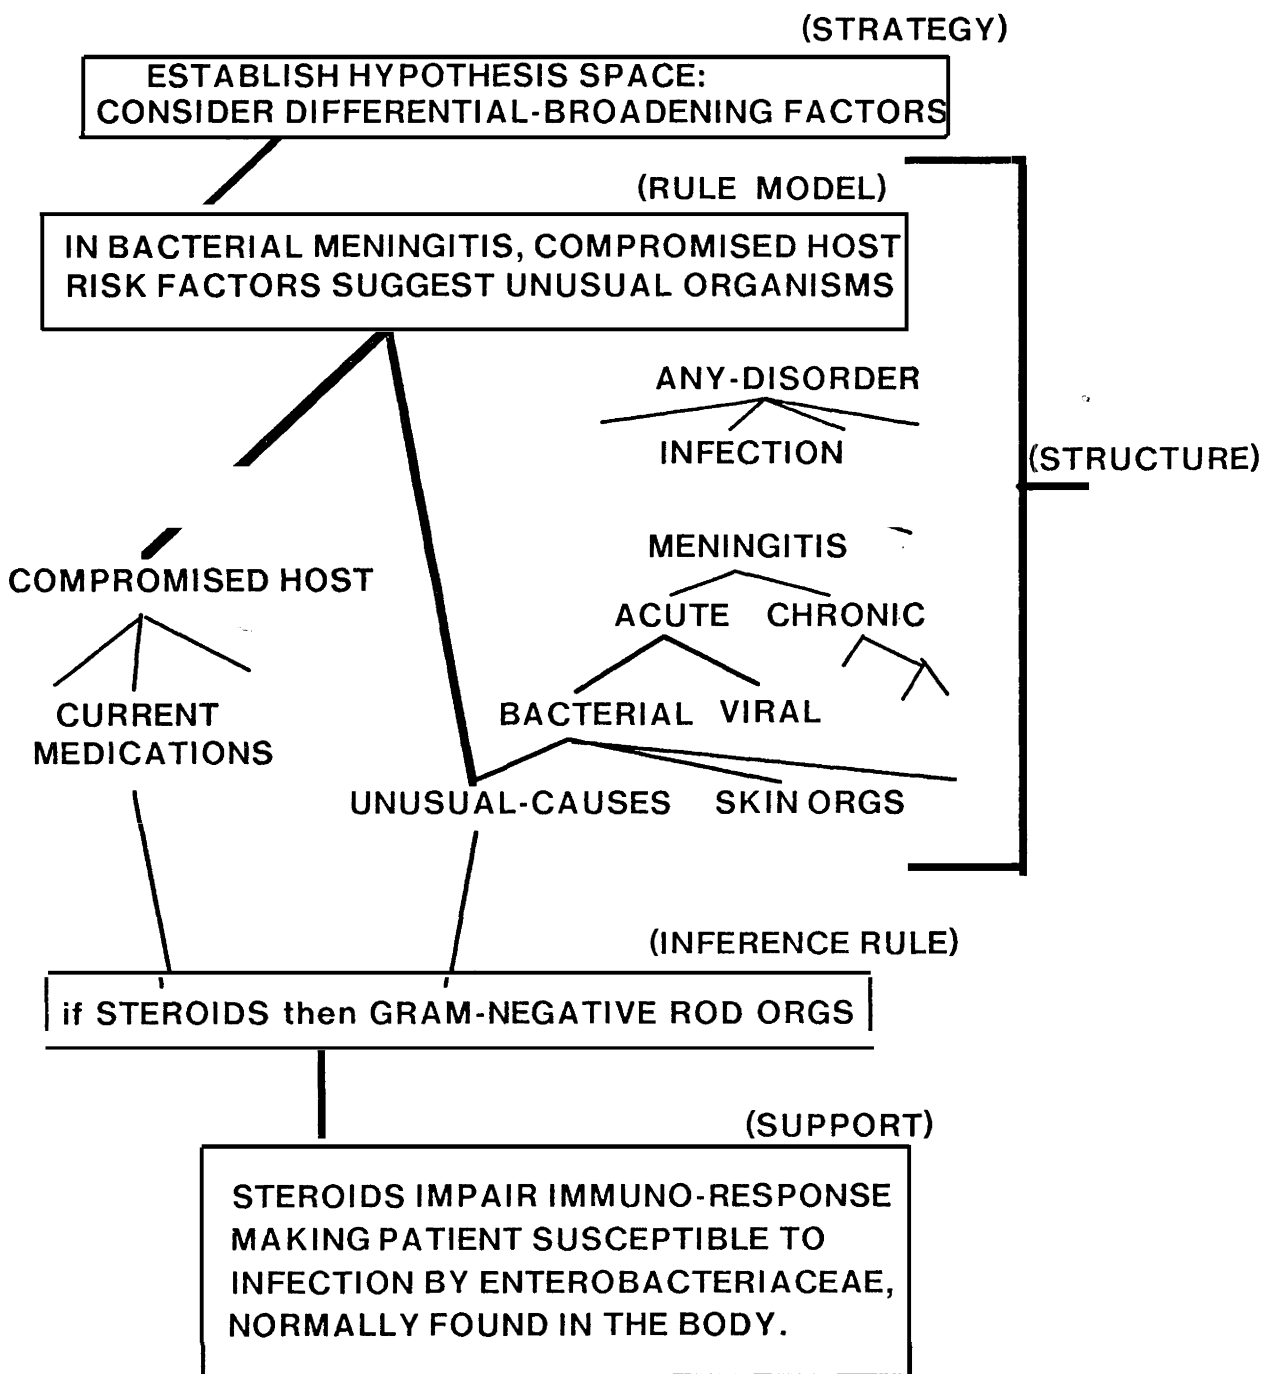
(STRATEGY)

ESTABLISH HYPOTHESIS SPACE:
CONSIDER DIFFERENTIAL-BROADENING FACTORS

(RULE MODEL)

IN BACTERIAL MENINGITIS, COMPROMISED HOST RISK FACTORS SUGGEST UNUSUAL ORGANISMS

ANY-DISORDER

INFECTION

(STRUCTURE)

MENINGITIS

ACUTE

CHRONIC

COMPROMISED HOST

CURRENT MEDICATIONS

BACTERIAL

VIRAL

UNUSUAL-CAUSES

SKIN ORGS

(INFERENCE RULE)

if STEROIDS then GRAM-NEGATIVE ROD ORGS

(SUPPORT)

STEROIDS IMPAIR IMMUNO-RESPONSE MAKING PATIENT SUSCEPTIBLE TO INFECTION BY ENTEROBACTERIACEAE, NORMALLY FOUND IN THE BODY.